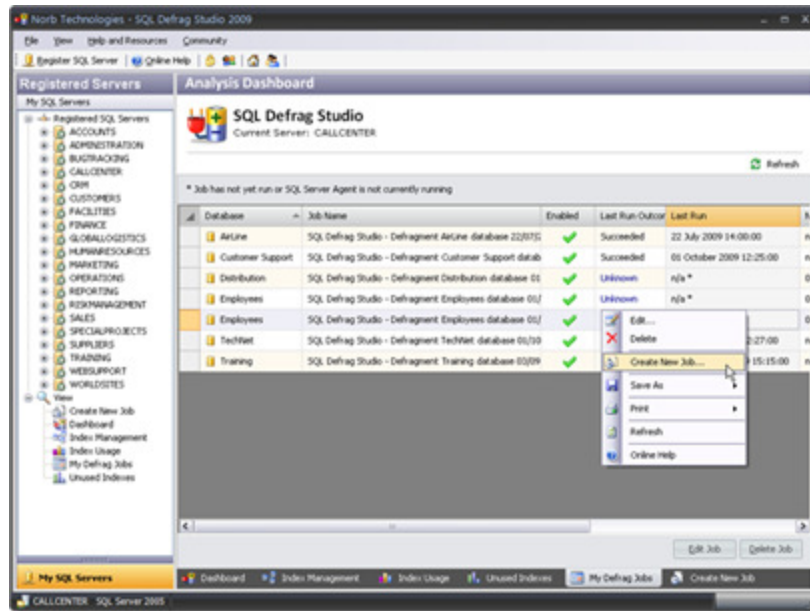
Norb Technologies - SQL Defrag Studio 2009

File View Help and Resources Community

Register SQL Server | Online Help

Registered Servers

My SQL Servers

Registered SQL Servers
ACCOUNTS
ADMINISTRATION
BUGTRACKING
CALLCENTER
CRM
CUSTOMERS
FACILITIES
FINANCE
GLOBALLOGISTICS
HUMANRESOURCES
MARKETING
OPERATIONS
REPORTING
RISKMANAGEMENT
SALES
SPECIALPROJECTS
SUPPLIERS
TRAINING
WEBSUPPORT
WORLDSITES
View
Create New Job
Dashboard
Index Management
Index Usage
My Defrag Jobs
Unused Indexes

Analysis Dashboard

SQL Defrag Studio
Current Server: CALLCENTER

Refresh

* Job has not yet run or SQL Server Agent is not currently running

| Database | Job Name | Enabled | Last Run Outcome | Last Run |
|---|---|---|---|---|
| AirLine | SQL Defrag Studio - Defragment AirLine database 22/07/2 | ✔ | Succeeded | 22 July 2009 14:00:00 |
| Customer Support | SQL Defrag Studio - Defragment Customer Support datab | ✔ | Succeeded | 01 October 2009 12:25:00 |
| Distribution | SQL Defrag Studio - Defragment Distribution database 01 | ✔ | Unknown | n/a * |
| Employees | SQL Defrag Studio - Defragment Employees database 01/ | ✔ | Unknown | n/a * |
| Employees | SQL Defrag Studio - Defragment Employees database 01/ | ✔ | | |
| TechNet | SQL Defrag Studio - Defragment TechNet database 01/10 | ✔ | | 2:27:00 |
| Training | SQL Defrag Studio - Defragment Training database 03/09 | ✔ | | 15:15:00 |

Edit...
Delete
Create New Job...
Save As
Print
Refresh
Online Help

Edit Job Delete Job

My SQL Servers

Dashboard Index Management Index Usage Unused Indexes My Defrag Jobs Create New Job

CALLCENTER SQL Server 2005